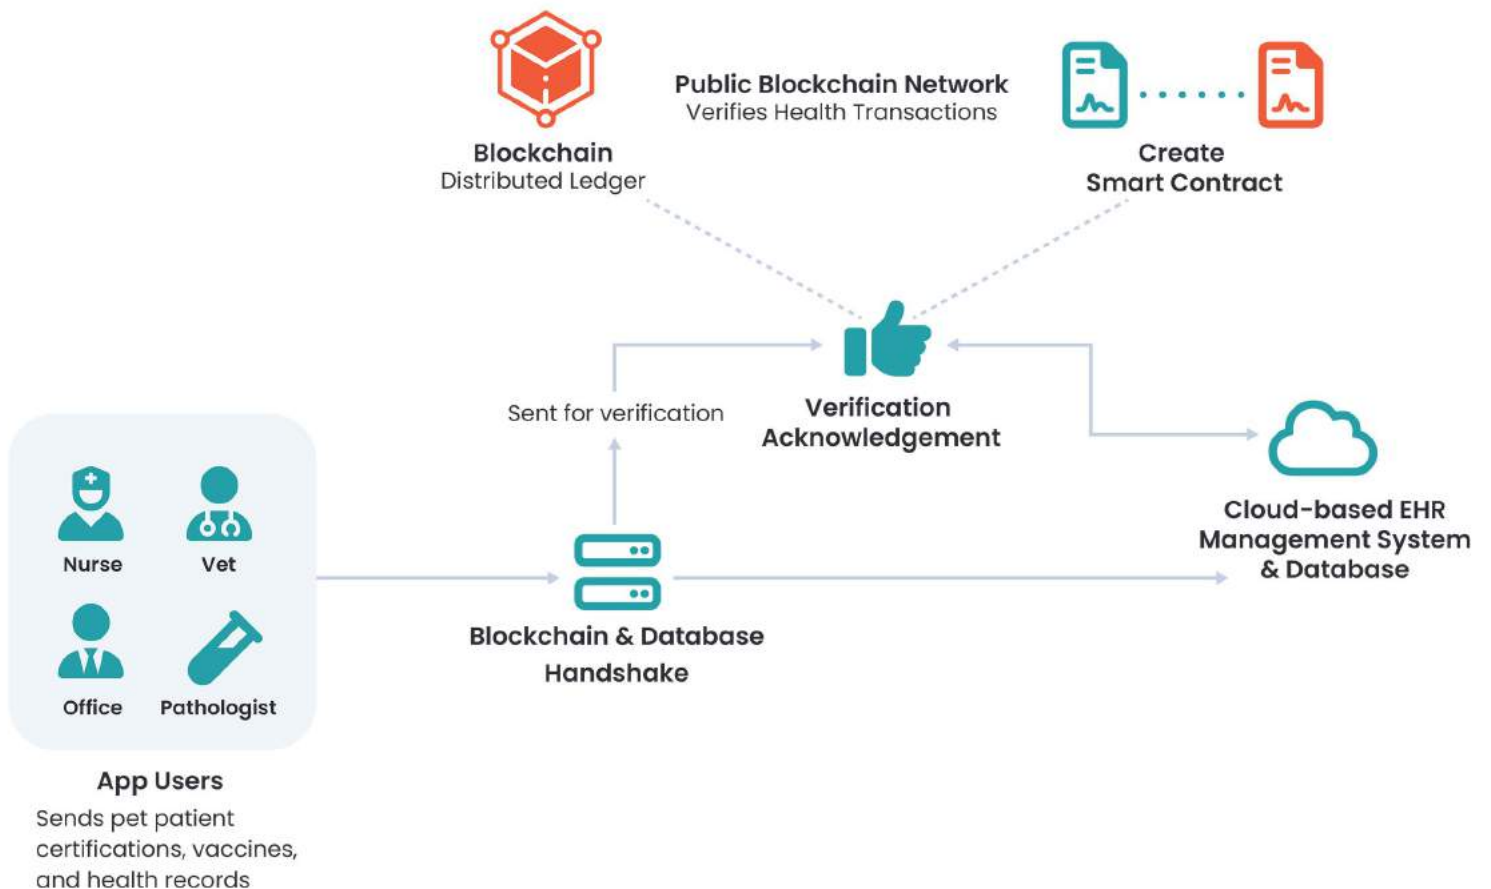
Public Blockchain Network
Verifies Health Transactions

Blockchain
Distributed Ledger

Create
Smart Contract

Sent for verification

Verification
Acknowledgement

Nurse

Vet

Office

Pathologist

Blockchain & Database
Handshake

Cloud-based EHR
Management System
& Database

App Users
Sends pet patient certifications, vaccines, and health records